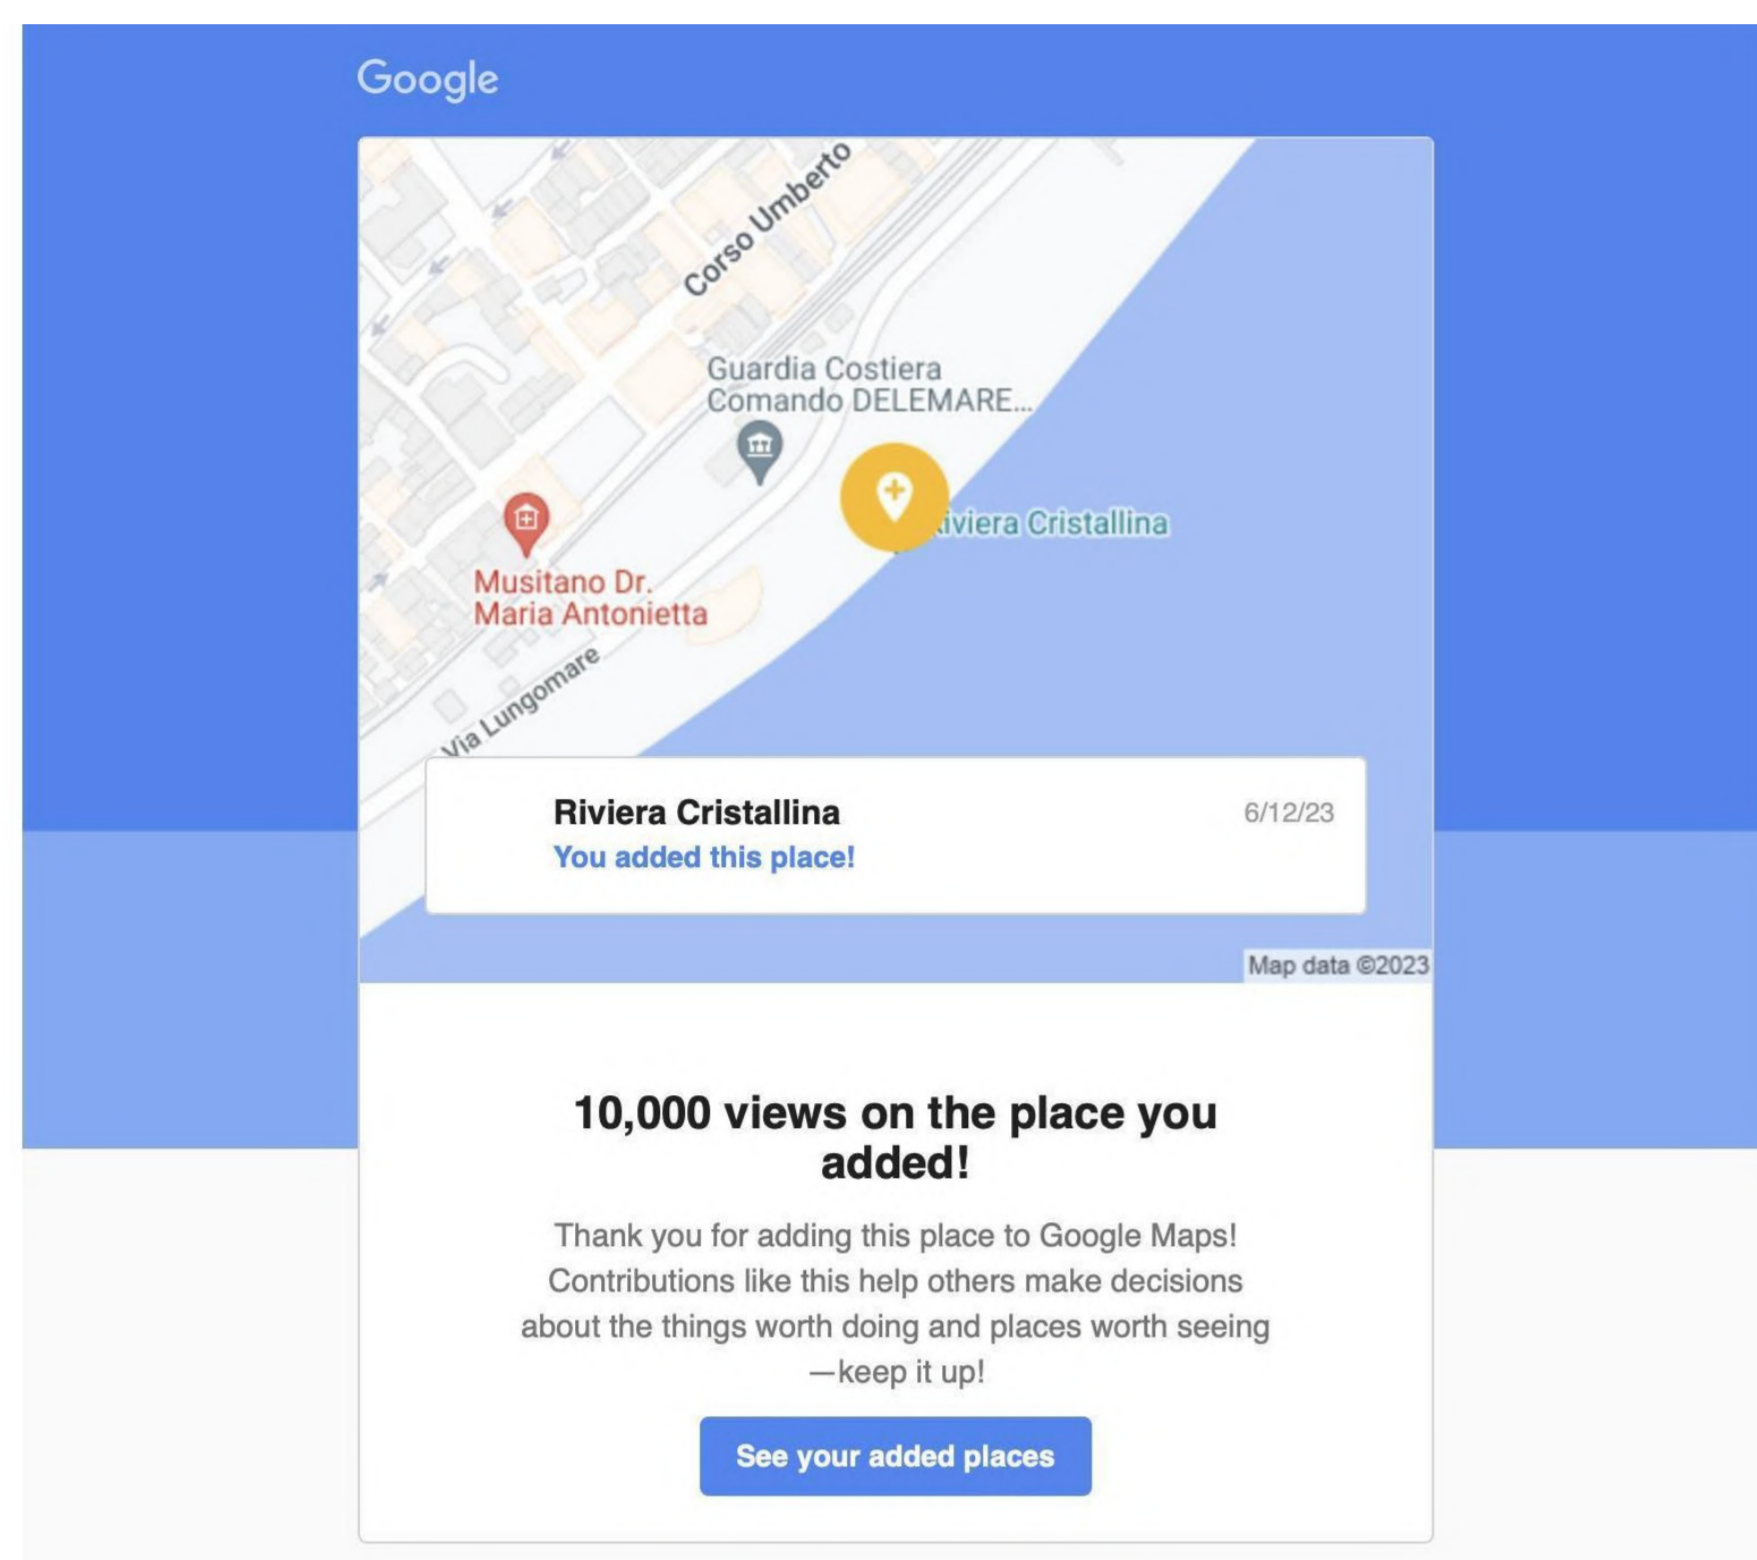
Google

Corso Umberto

Guardia Costiera Comando DELEMARE...

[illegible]iviera Cristallina

Musitano Dr. Maria Antonietta

Via Lungomare

Riviera Cristallina
You added this place!
6/12/23

Map data ©2023

10,000 views on the place you added!

Thank you for adding this place to Google Maps! Contributions like this help others make decisions about the things worth doing and places worth seeing —keep it up!

See your added places